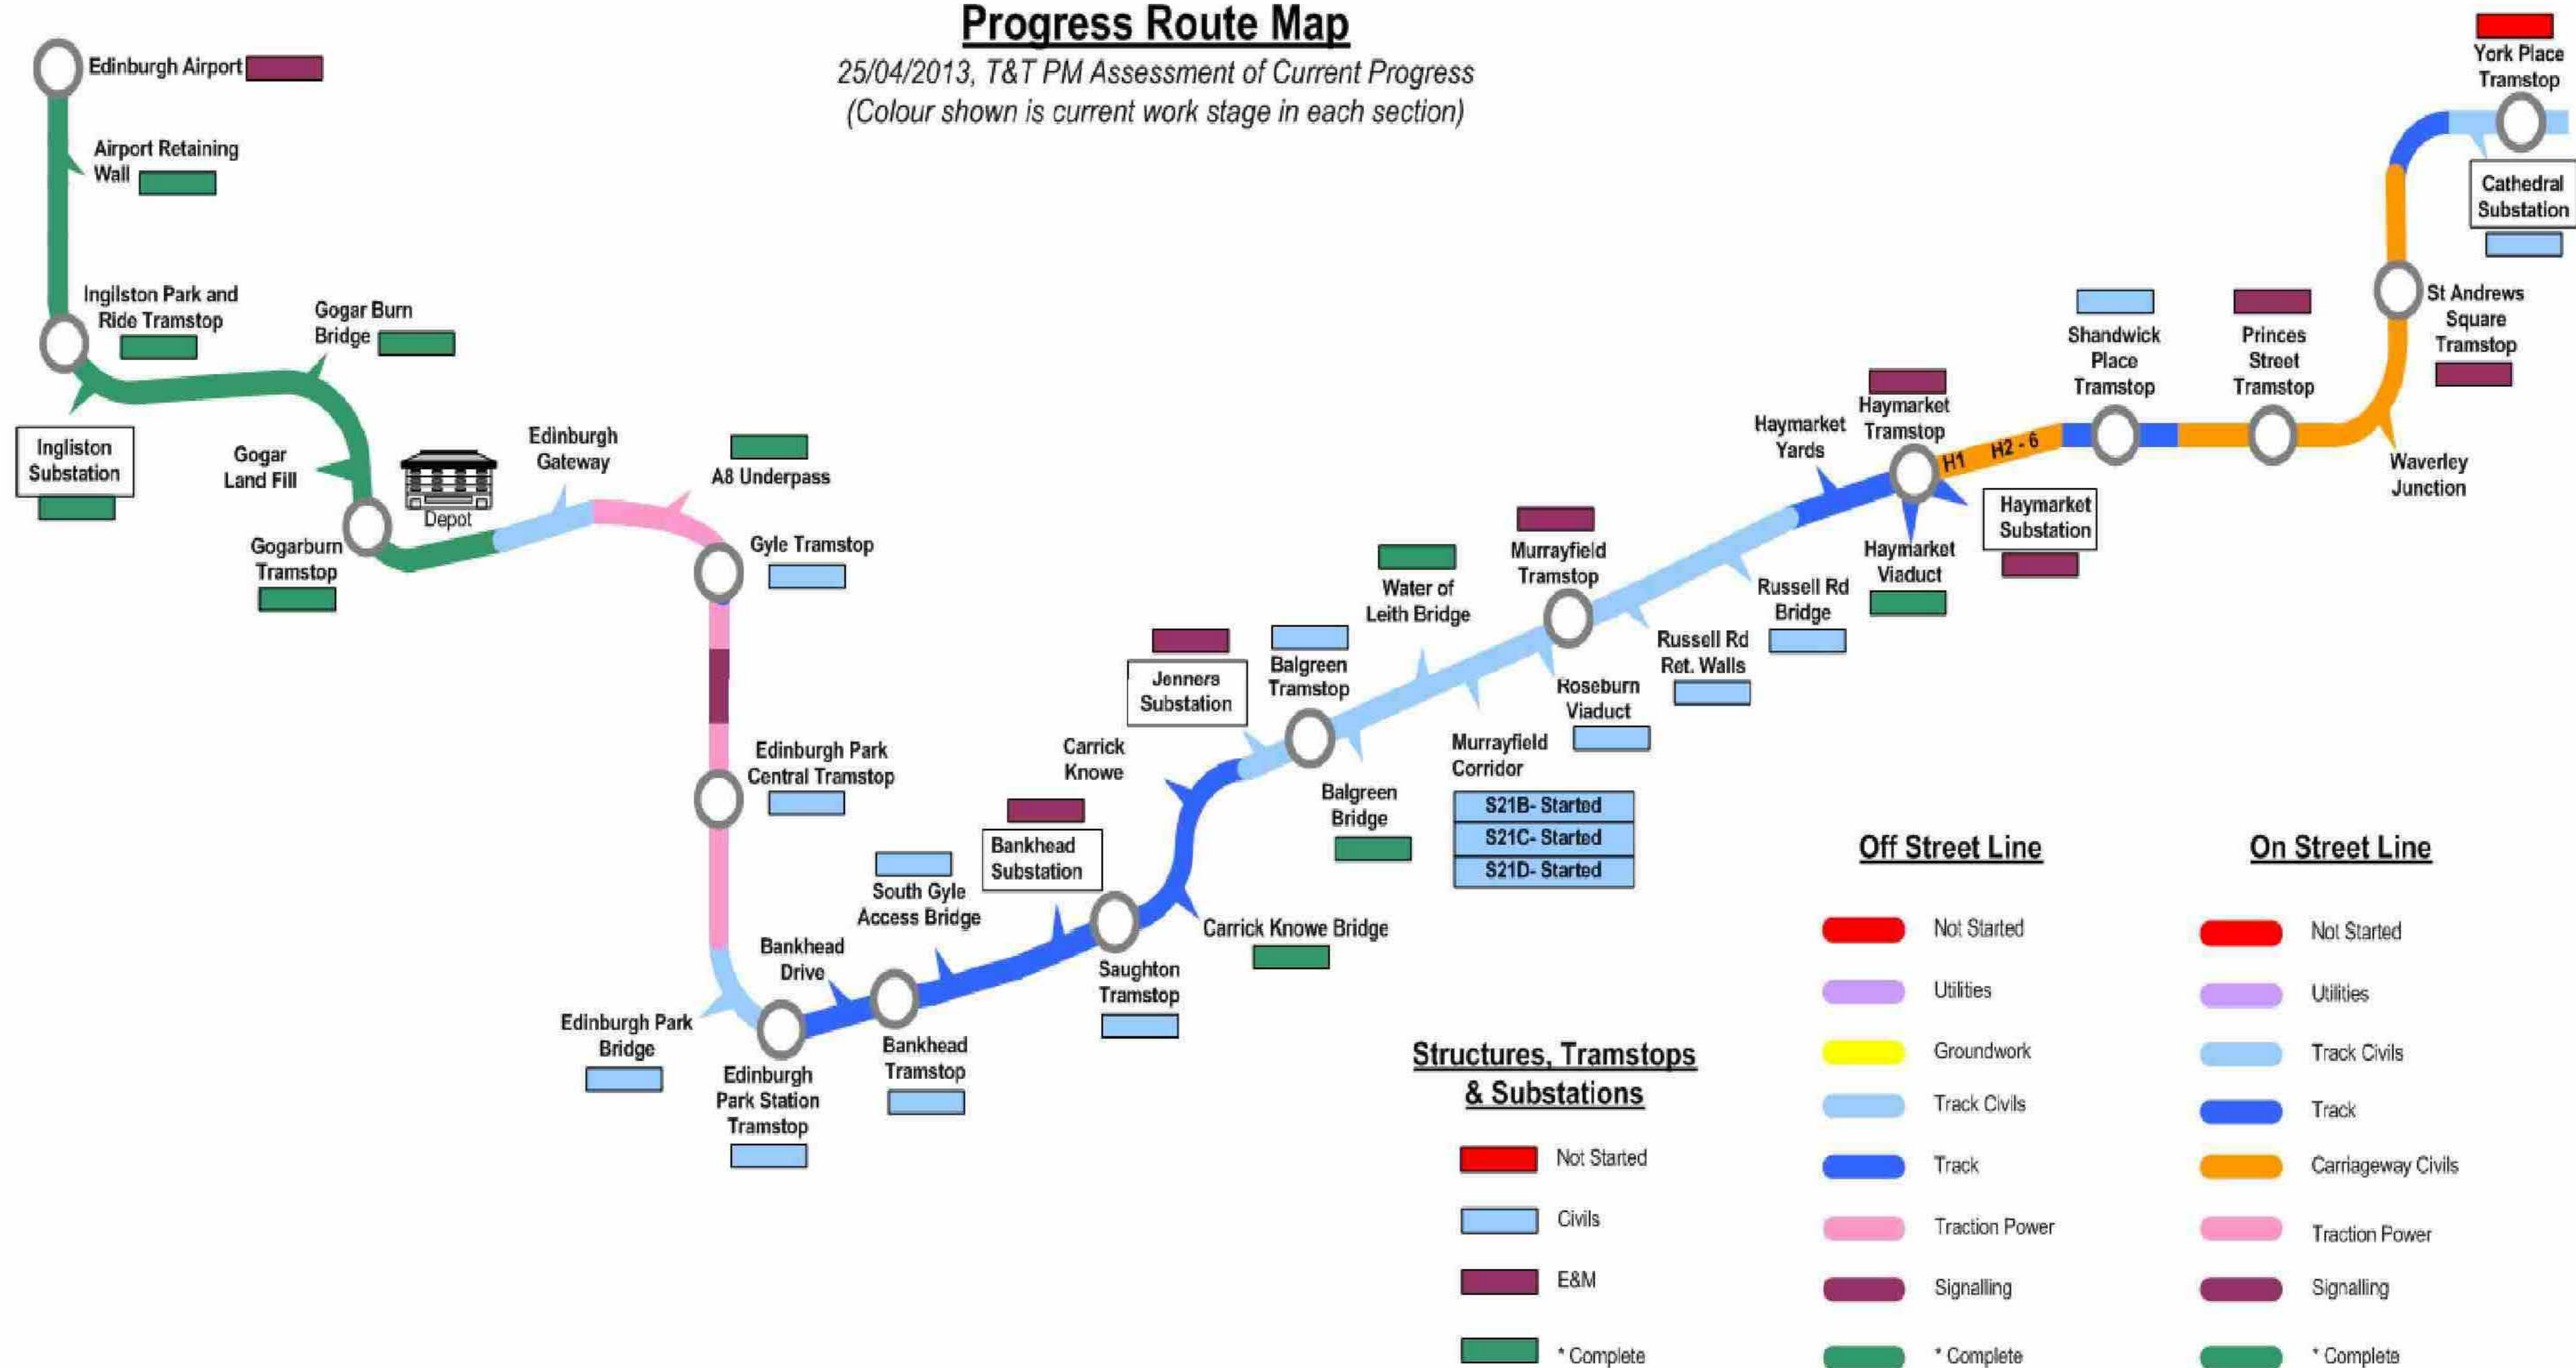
Progress Route Map
25/04/2013, T&T PM Assessment of Current Progress
(Colour shown is current work stage in each section)

Edinburgh Airport

Airport Retaining Wall

Ingliston Park and Ride Tramstop

Gogar Burn Bridge

Ingliston Substation

Gogar Land Fill

Depot

Gogarburn Tramstop

Edinburgh Gateway

A8 Underpass

Gyle Tramstop

Edinburgh Park Central Tramstop

Edinburgh Park Bridge

Edinburgh Park Station Tramstop

Bankhead Drive

Bankhead Tramstop

South Gyle Access Bridge

Bankhead Substation

Carrick Knowe

Saughton Tramstop

Carrick Knowe Bridge

Jenners Substation

Balgreen Tramstop

Balgreen Bridge

Water of Leith Bridge

Murrayfield Tramstop

Murrayfield Corridor

| S21B- Started |
|---|
| S21C- Started |
| S21D- Started |

Roseburn Viaduct

Russell Rd Ret. Walls

Russell Rd Bridge

Haymarket Yards

Haymarket Tramstop

Haymarket Viaduct

Haymarket Substation

H1

H2 - 6

Shandwick Place Tramstop

Princes Street Tramstop

Waverley Junction

St Andrews Square Tramstop

Cathedral Substation

York Place Tramstop

Structures, Tramstops & Substations
Not Started
Civils
E&M
* Complete

Off Street Line
Not Started
Utilities
Groundwork
Track Civils
Track
Traction Power
Signalling
* Complete

On Street Line
Not Started
Utilities
Track Civils
Track
Carriageway Civils
Traction Power
Signalling
* Complete